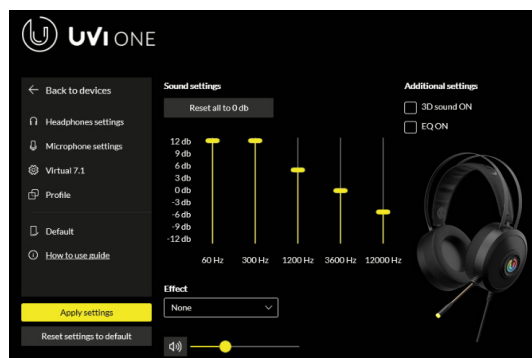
UVI ONE

← Back to devices
Headphones settings
Microphone settings
Virtual 7.1
Profile
Default
How to use guide

Apply settings
Reset settings to default

Sound settings
Reset all to 0 db

12 db
9 db
6 db
3 db
0 db
-3 db
-6 db
-9 db
-12 db

60 Hz
300 Hz
1200 Hz
3600 Hz
12000 Hz

Effect
None

Additional settings
3D sound ON
EQ ON